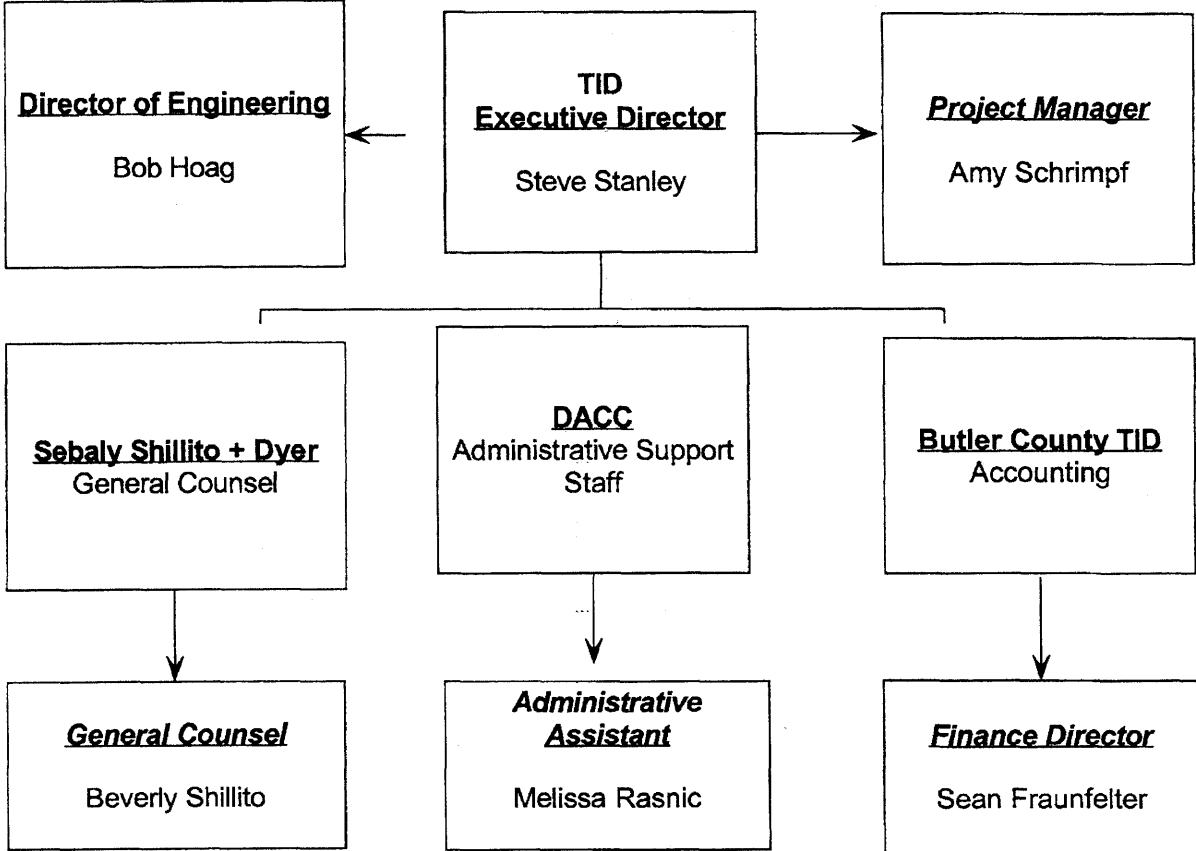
Director of Engineering

Bob Hoag

TID
Executive Director

Steve Stanley

Project Manager

Amy Schrimpf

Sebaly Shillito + Dyer
General Counsel

DACC
Administrative Support Staff

Butler County TID
Accounting

General Counsel

Beverly Shillito

Administrative Assistant

Melissa Rasnic

Finance Director

Sean Fraunfelter